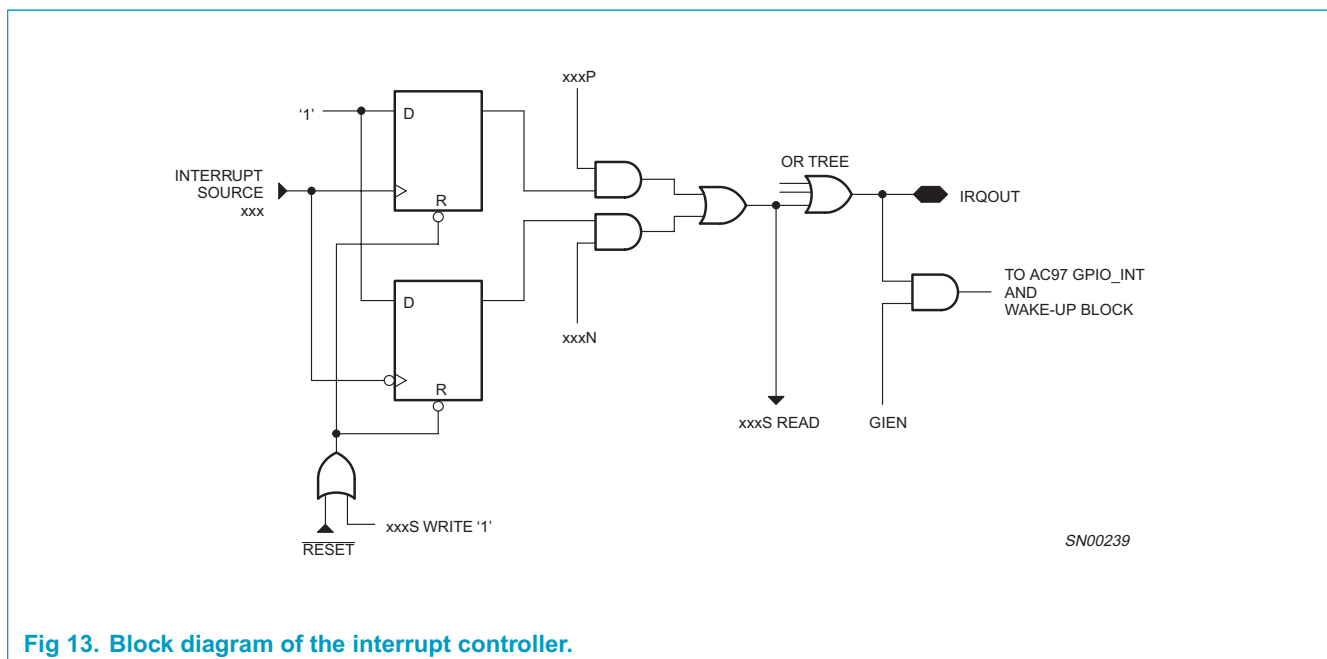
xxxP

'1'

D

INTERRUPT SOURCE xxx

R

OR TREE

IRQOUT

D

TO AC97 GPIO_INT AND WAKE-UP BLOCK

xxxN

R

xxxS READ

GIEN

$\overline{\text{RESET}}$

xxxS WRITE '1'

SN00239

Fig 13. Block diagram of the interrupt controller.